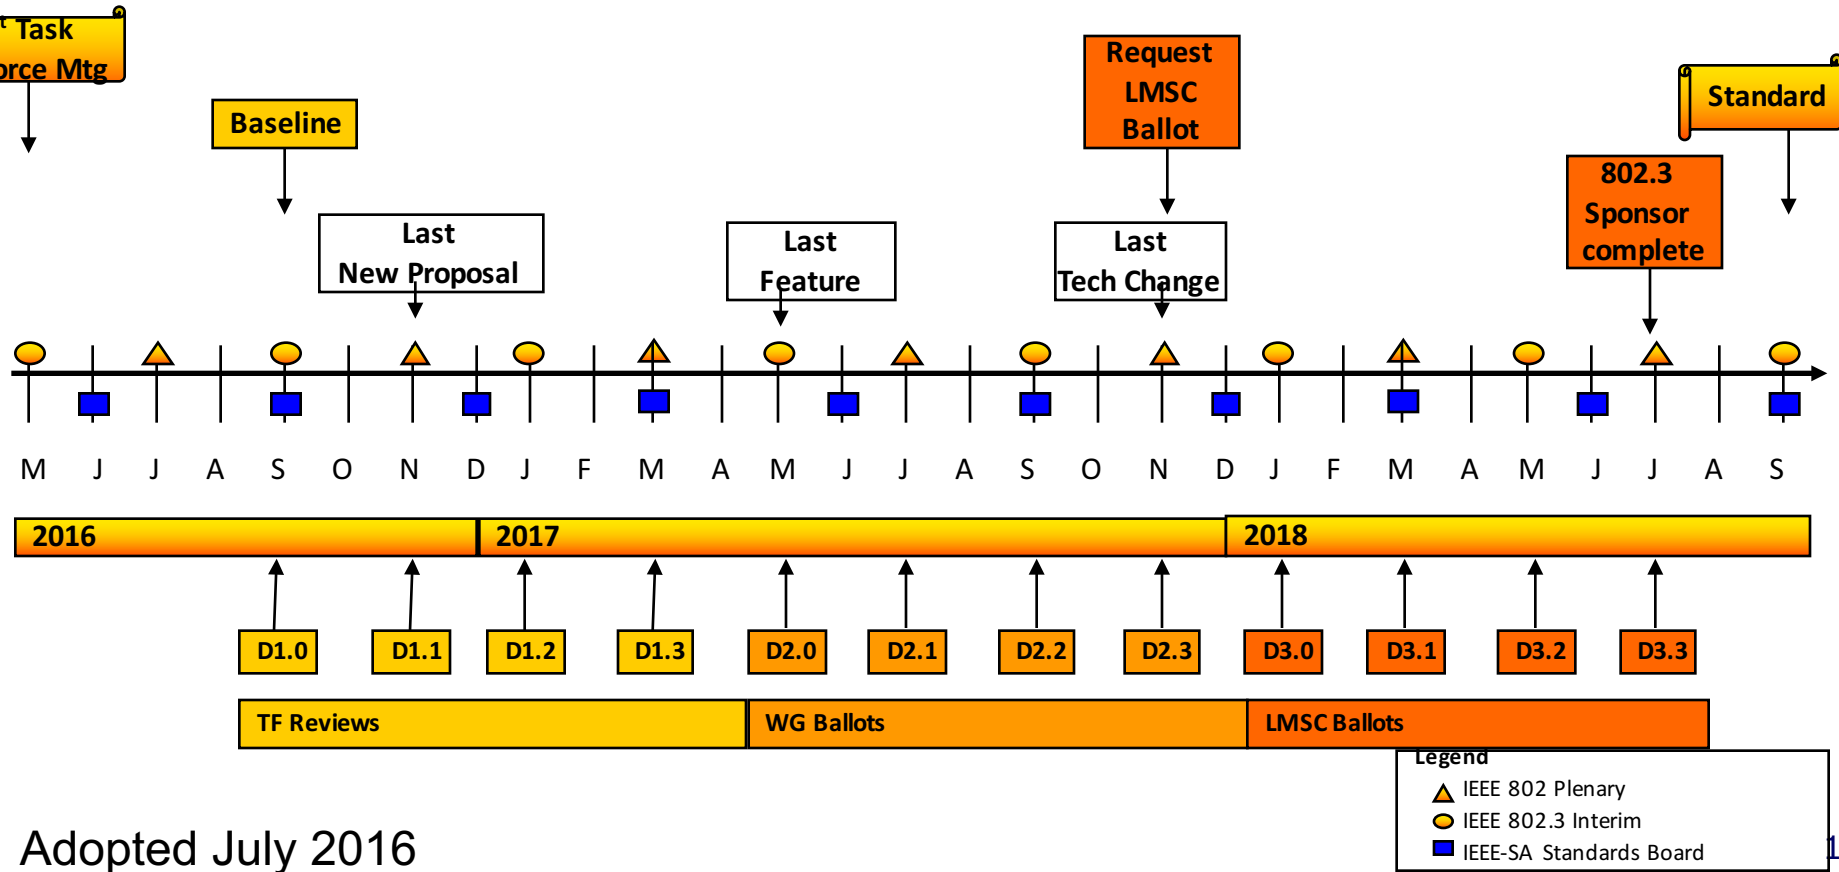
Task
rce Mtg

Baseline

Last
New Proposal

Last
Feature

Request
LMSC
Ballot

Last
Tech Change

802.3
Sponsor
complete

Standard

M J J A S O N D J F M A M J J A S O N D J F M A M J J A S

2016
2017
2018

D1.0 D1.1 D1.2 D1.3 D2.0 D2.1 D2.2 D2.3 D3.0 D3.1 D3.2 D3.3

TF Reviews
WG Ballots
LMSC Ballots

Legend
IEEE 802 Plenary
IEEE 802.3 Interim
IEEE-SA Standards Board

Adopted July 2016